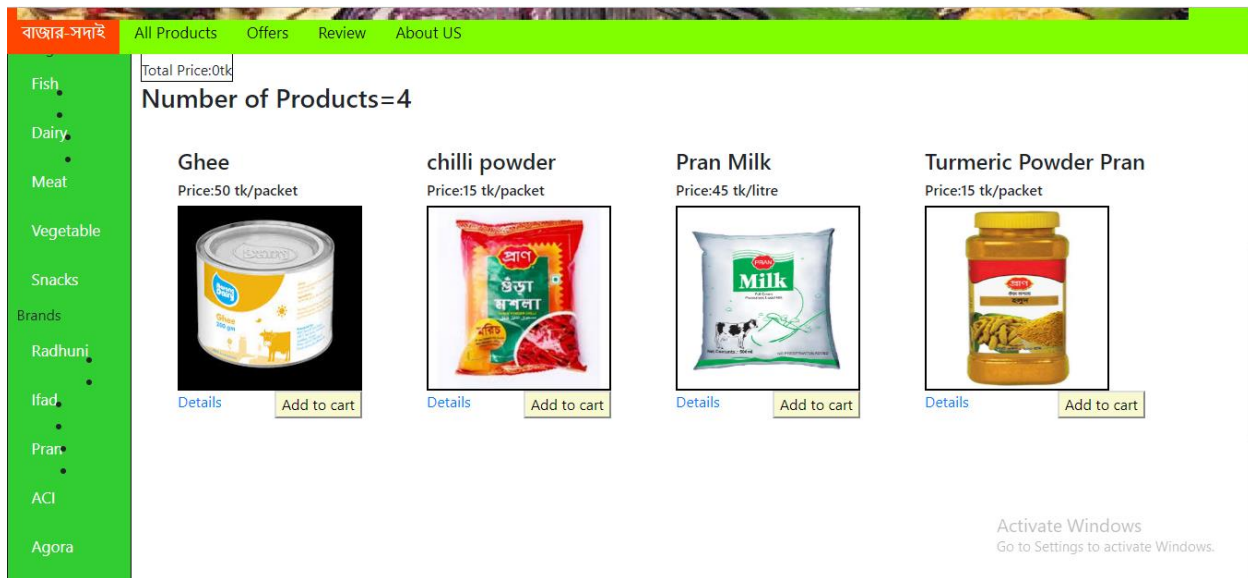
বাজার-সদাই All Products Offers Review About US

Fish
Dairy
Meat
Vegetable
Snacks
Brands
Radhuni
Ifad
Pran
ACI
Agora

Total Price:0tk

Number of Products=4

Ghee
Price:50 tk/packet
Ghee
Details
Add to cart

chilli powder
Price:15 tk/packet
প্রাণ
গুঁড়া মশলা
মরিচ
Details
Add to cart

Pran Milk
Price:45 tk/litre
PRAN
Milk
Details
Add to cart

Turmeric Powder Pran
Price:15 tk/packet
প্রাণ
হলুদ
Details
Add to cart

Activate Windows
Go to Settings to activate Windows.